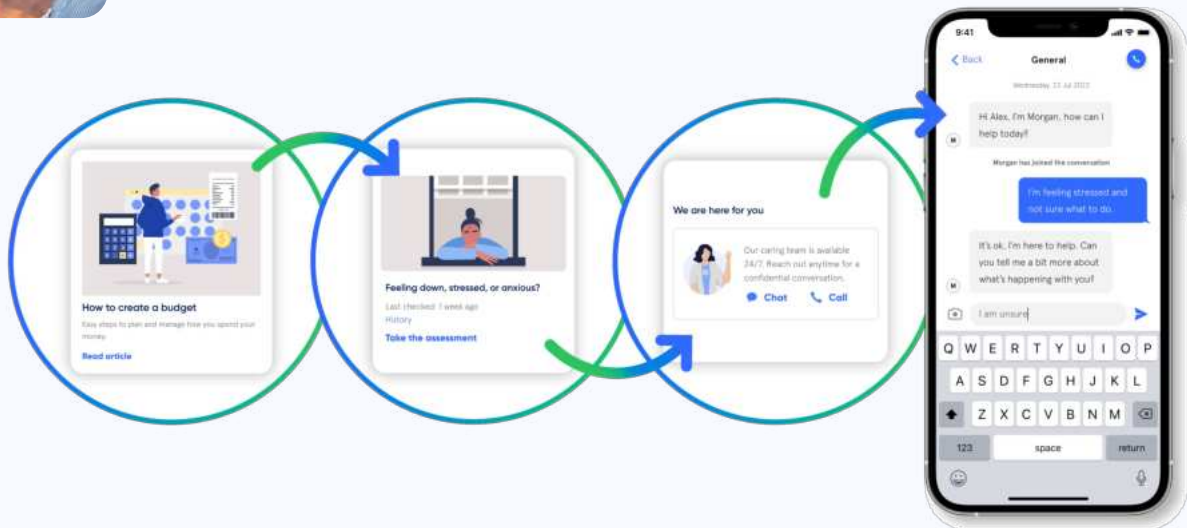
How to create a budget

Easy steps to plan and manage how you spend your money.

Read article

Feeling down, stressed, or anxious?

Last checked: 1 week ago

History

Take the assessment

We are here for you

Our caring team is available 24/7. Reach out anytime for a confidential conversation.

Chat

Call

9:41

Back

General

Wednesday, 23 Jul 2023

Hi Alex, I'm Morgan, how can I help today?

M

Morgan has joined the conversation

I'm feeling stressed and not sure what to do.

It's ok, I'm here to help. Can you tell me a bit more about what's happening with you?

M

I am unsure

Q W E R T Y U I O P
A S D F G H J K L
Z X C V B N M
123
space
return